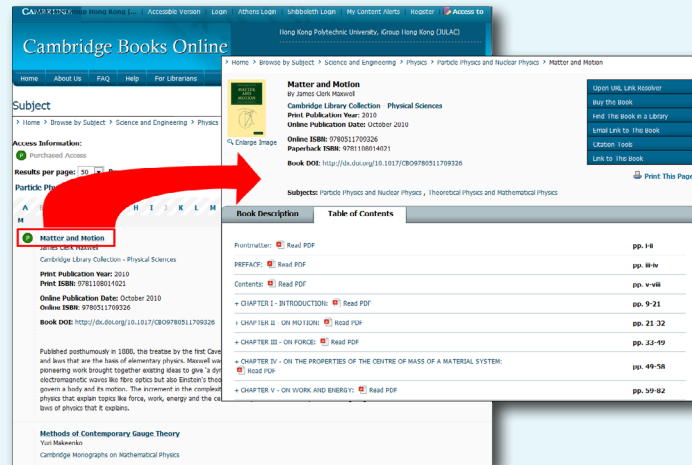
CAMBRIDGE Hong Kong Polytechnic University, iGroup Hong Kong (JULAC) | Accessible Version | Login | Athens Login | Shibboleth Login | My Content Alerts | Register | Access to

Cambridge Books Online

Hong Kong Polytechnic University, iGroup Hong Kong (JULAC)

Home | About Us | FAQ | Help | For Librarians

Subject

> Home > Browse by Subject > Science and Engineering > Physics

Access Information:
P Purchased Access

Results per page: 50

Particle Ph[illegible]

A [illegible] H I J K L M

M

P Matter and Motion
James Clerk Maxwell
Cambridge Library Collection - Physical Sciences

Print Publication Year: 2010
Print ISBN: 9781108014021

Online Publication Date: October 2010
Online ISBN: 9780511709326

Book DOI: http://dx.doi.org/10.1017/CBO9780511709326

Published posthumously in 1888, the treatise by the first Cave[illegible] and laws that are the basis of elementary physics. Maxwell wa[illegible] pioneering work brought together existing ideas to give 'a dyn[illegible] electromagnetic waves like fibre optics but also Einstein's theo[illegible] govern a body and its motion. The increment in the complexit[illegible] physics that explain topics like force, work, energy and the ce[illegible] laws of physics that it explains.

Methods of Contemporary Gauge Theory
Yuri Makeenko
Cambridge Monographs on Mathematical Physics

> Home > Browse by Subject > Science and Engineering > Physics > Particle Physics and Nuclear Physics > Matter and Motion

MATTER AND MOTION

Matter and Motion
By James Clerk Maxwell
Cambridge Library Collection - Physical Sciences
Print Publication Year: 2010
Online Publication Date: October 2010

Online ISBN: 9780511709326
Paperback ISBN: 9781108014021

Book DOI: http://dx.doi.org/10.1017/CBO9780511709326

Enlarge Image

Subjects: Particle Physics and Nuclear Physics , Theoretical Physics and Mathematical Physics

Open URL Link Resolver
Buy the Book
Find The Book in a Library
Email Link to The Book
Citation Tools
Link to The Book

Print This Page

Book Description | Table of Contents

| | |
|---|---|
| Frontmatter: Read PDF | pp. i-ii |
| PREFACE: Read PDF | pp. iii-iv |
| Contents: Read PDF | pp. v-viii |
| + CHAPTER I - INTRODUCTION: Read PDF | pp. 9-21 |
| + CHAPTER II - ON MOTION: Read PDF | pp. 21-32 |
| + CHAPTER III - ON FORCE: Read PDF | pp. 33-49 |
| + CHAPTER IV - ON THE PROPERTIES OF THE CENTRE OF MASS OF A MATERIAL SYSTEM: Read PDF | pp. 49-58 |
| + CHAPTER V - ON WORK AND ENERGY: Read PDF | pp. 59-82 |